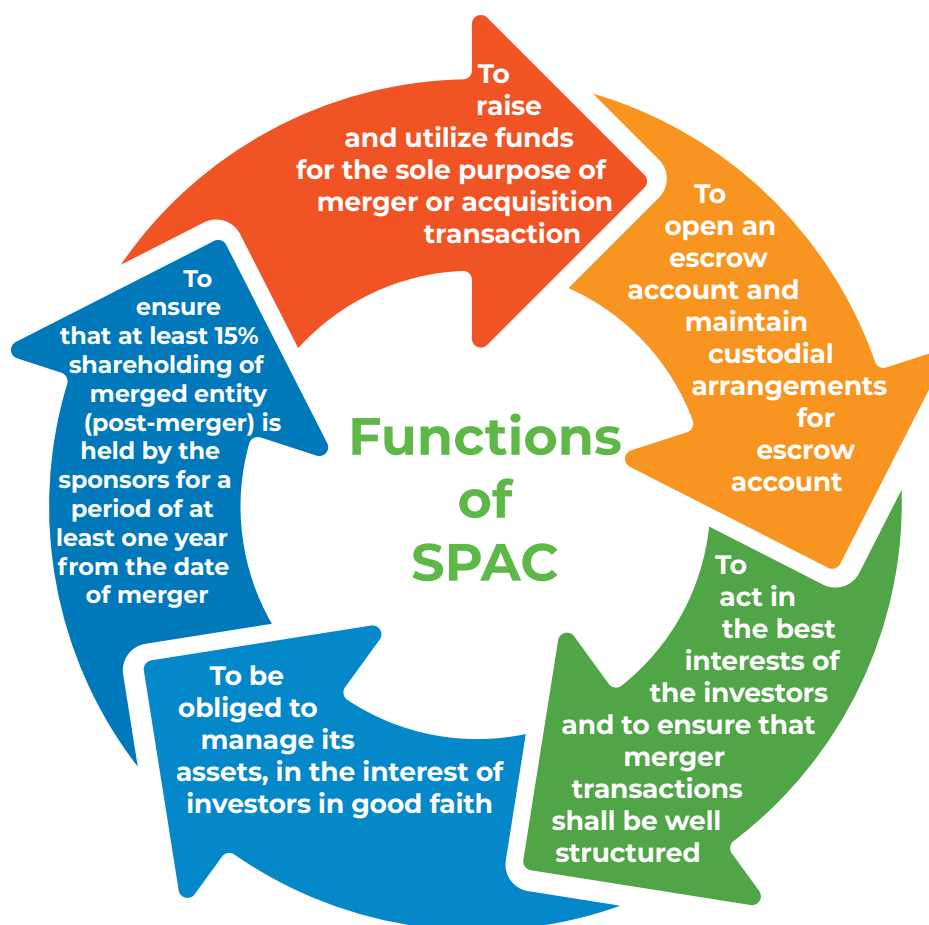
To raise and utilize funds for the sole purpose of merger or acquisition transaction

To open an escrow account and maintain custodial arrangements for escrow account

To act in the best interests of the investors and to ensure that merger transactions shall be well structured

To be obliged to manage its assets, in the interest of investors in good faith

To ensure that at least 15% shareholding of merged entity (post-merger) is held by the sponsors for a period of at least one year from the date of merger

Functions of SPAC